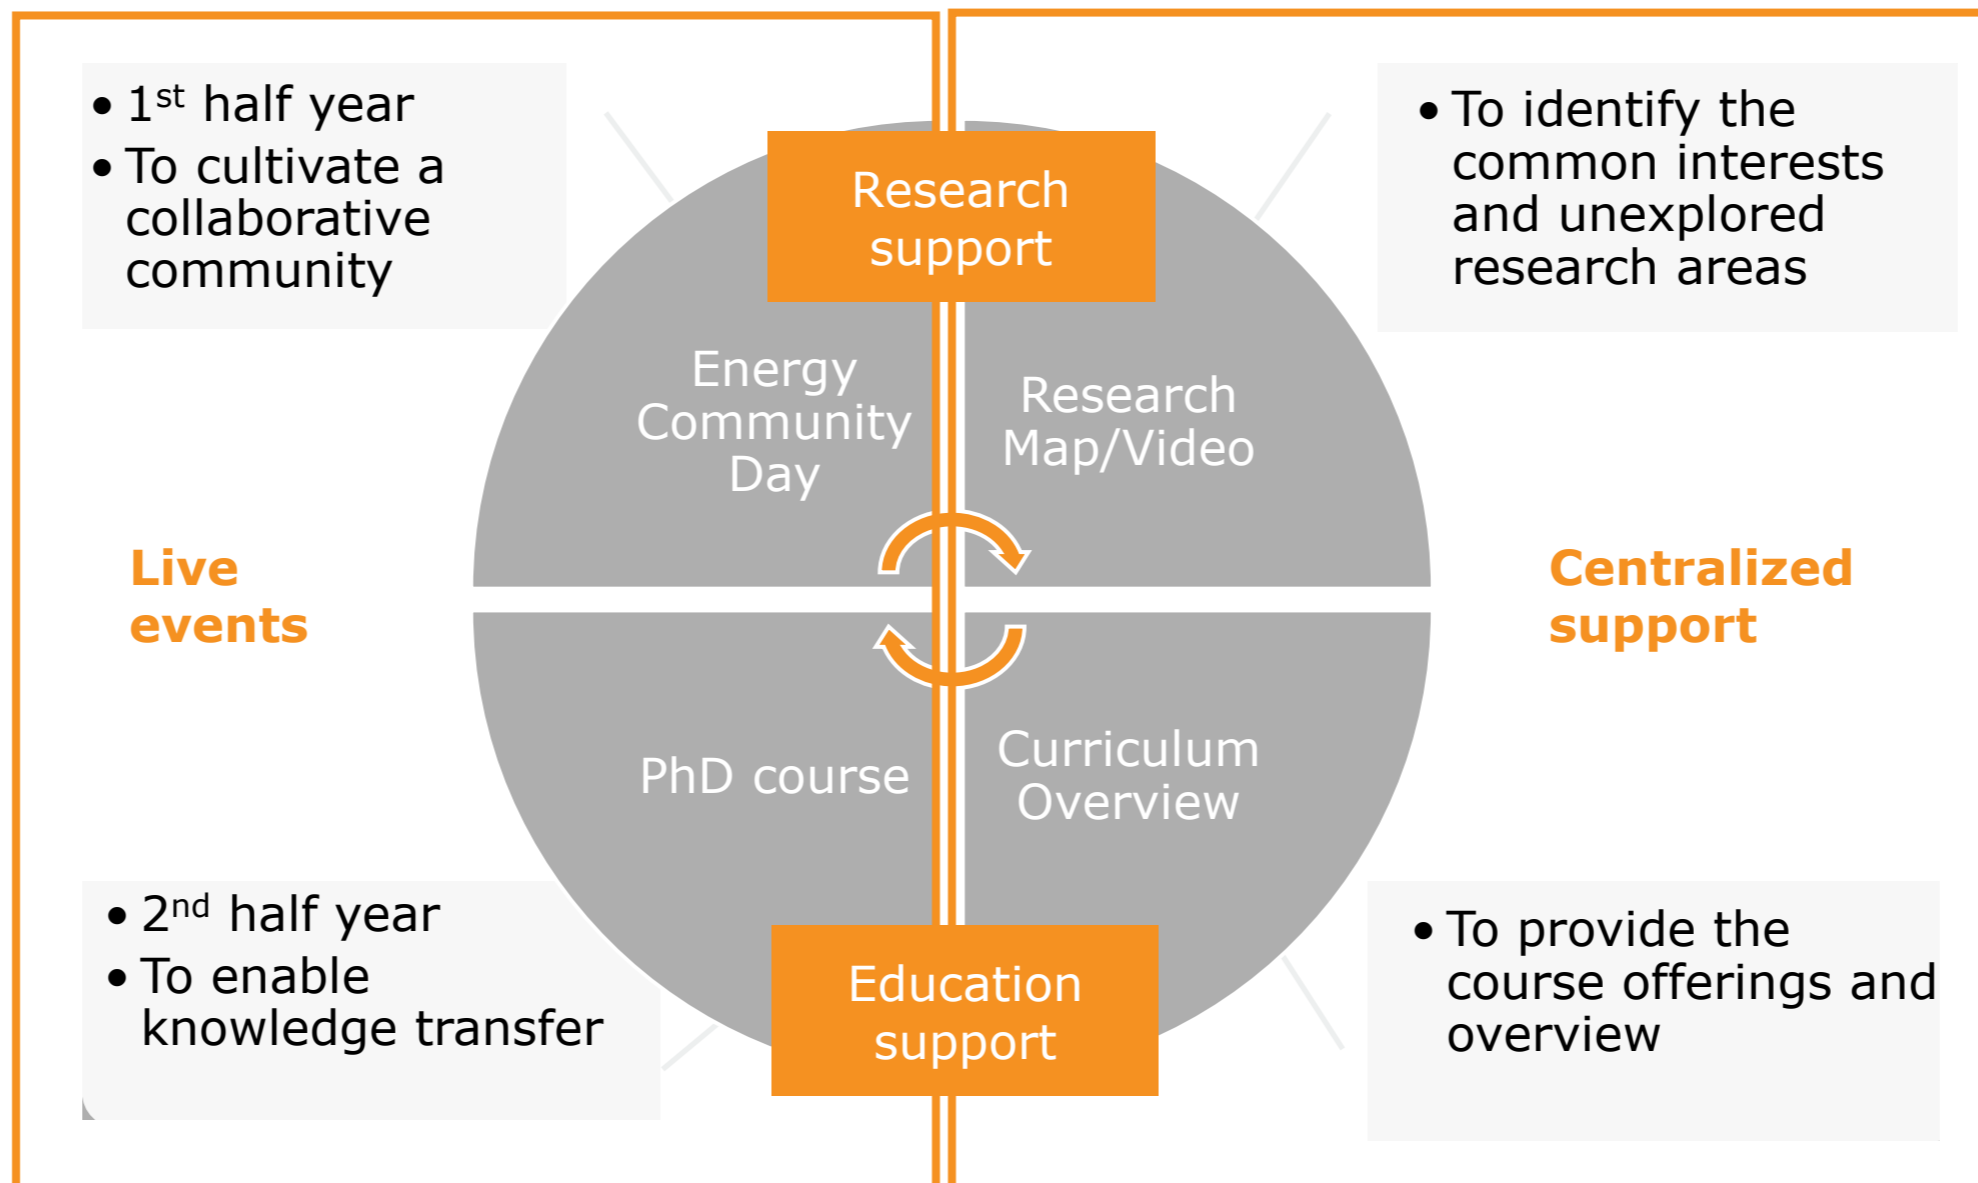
• 1$^{st}$ half year
• To cultivate a collaborative community

Research support

• To identify the common interests and unexplored research areas

Energy Community Day

Research Map/Video

Live events

Centralized support

PhD course

Curriculum Overview

• 2$^{nd}$ half year
• To enable knowledge transfer

Education support

• To provide the course offerings and overview